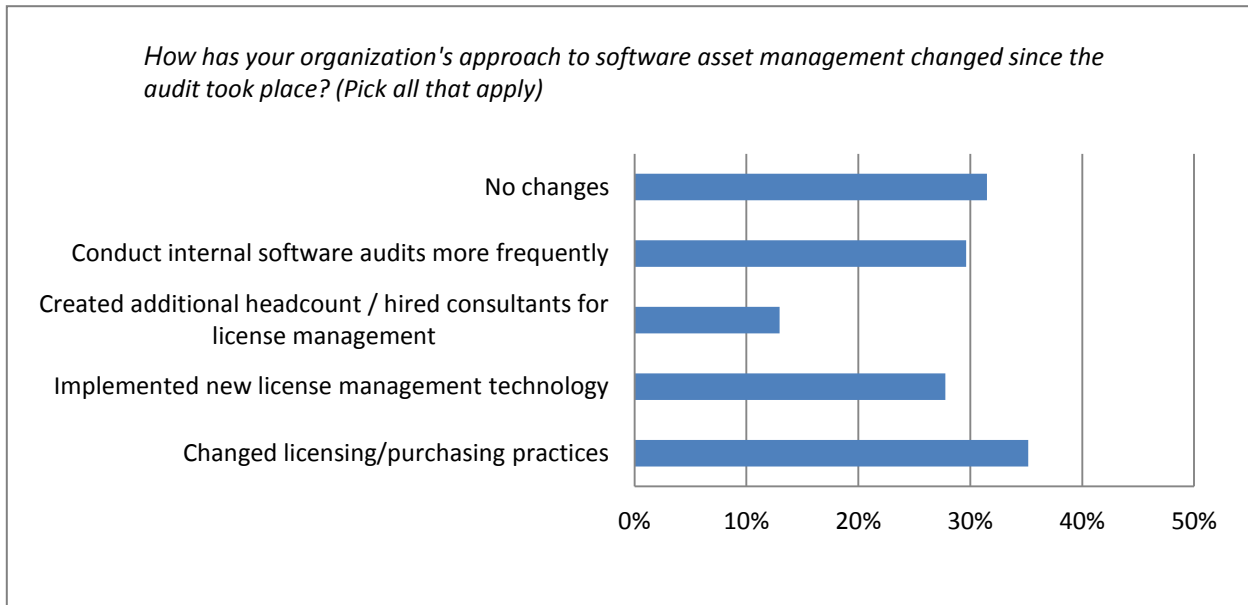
How has your organization's approach to software asset management changed since the audit took place? (Pick all that apply)

No changes

Conduct internal software audits more frequently

Created additional headcount / hired consultants for license management

Implemented new license management technology

Changed licensing/purchasing practices

0% 10% 20% 30% 40% 50%